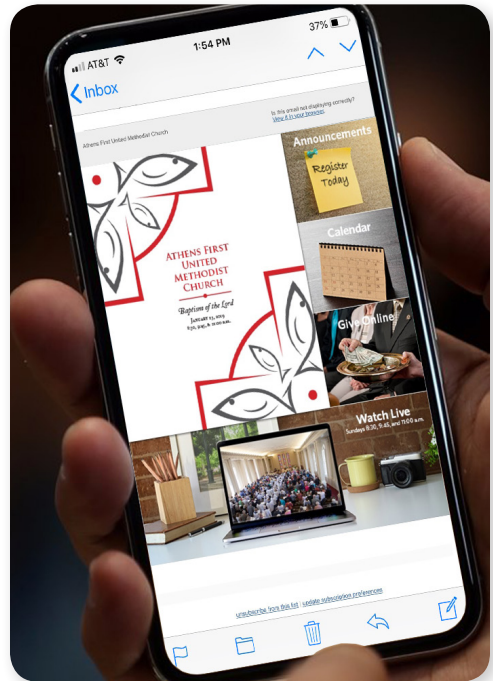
AT&T 1:54 PM 37%

Inbox

Athens First United Methodist Church

Is this email not displaying correctly? View it in your browser.

Announcements

Register Today

Calendar

Give Online

ATHENS FIRST UNITED METHODIST CHURCH

Baptism of the Lord

January 13, 2019
8:30, 9:45, & 11:00 a.m.

Watch Live
Sundays 8:30, 9:45, and 11:00 a.m.

unsubscribe from this list | update subscription preferences